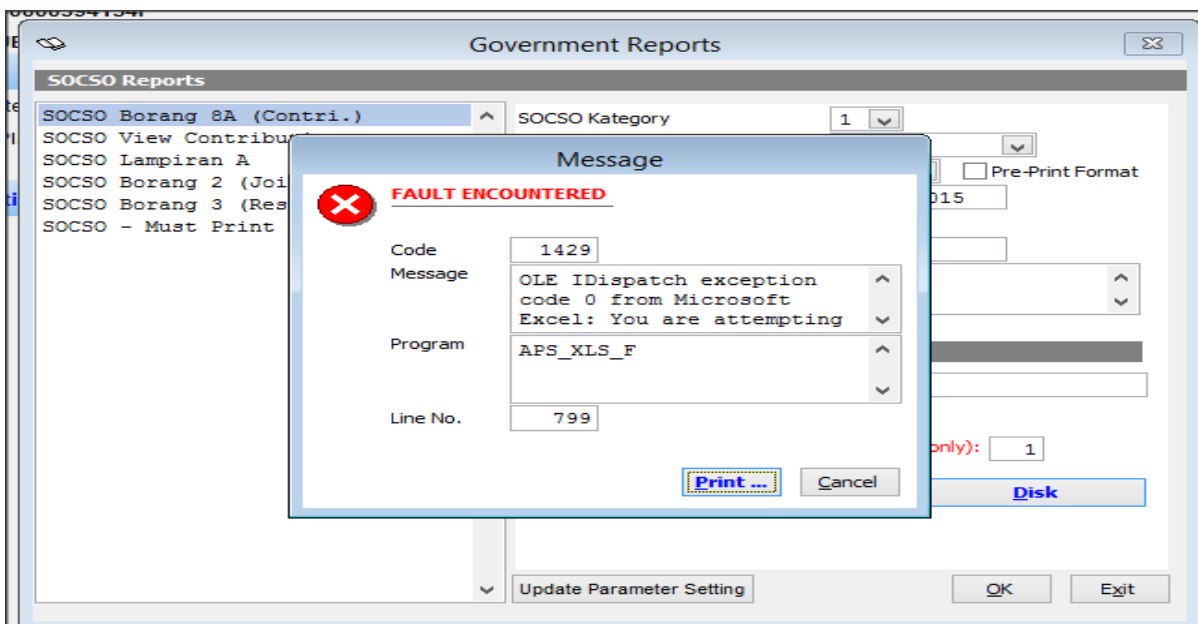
Government Reports

SOCSO Reports

SOCSO Borang 8A (Contri.)
SOCSO View Contribu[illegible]
SOCSO Lampiran A
SOCSO Borang 2 (Joi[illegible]
SOCSO Borang 3 (Res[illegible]
SOCSO - Must Print

SOCSO Kategory 1

Pre-Print Format

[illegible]015

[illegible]only): 1

Disk

Update Parameter Setting

OK

Exit

Message

FAULT ENCOUNTERED

Code 1429

Message OLE IDispatch exception code 0 from Microsoft Excel: You are attempting

Program APS_XLS_F

Line No. 799

Print ...

Cancel